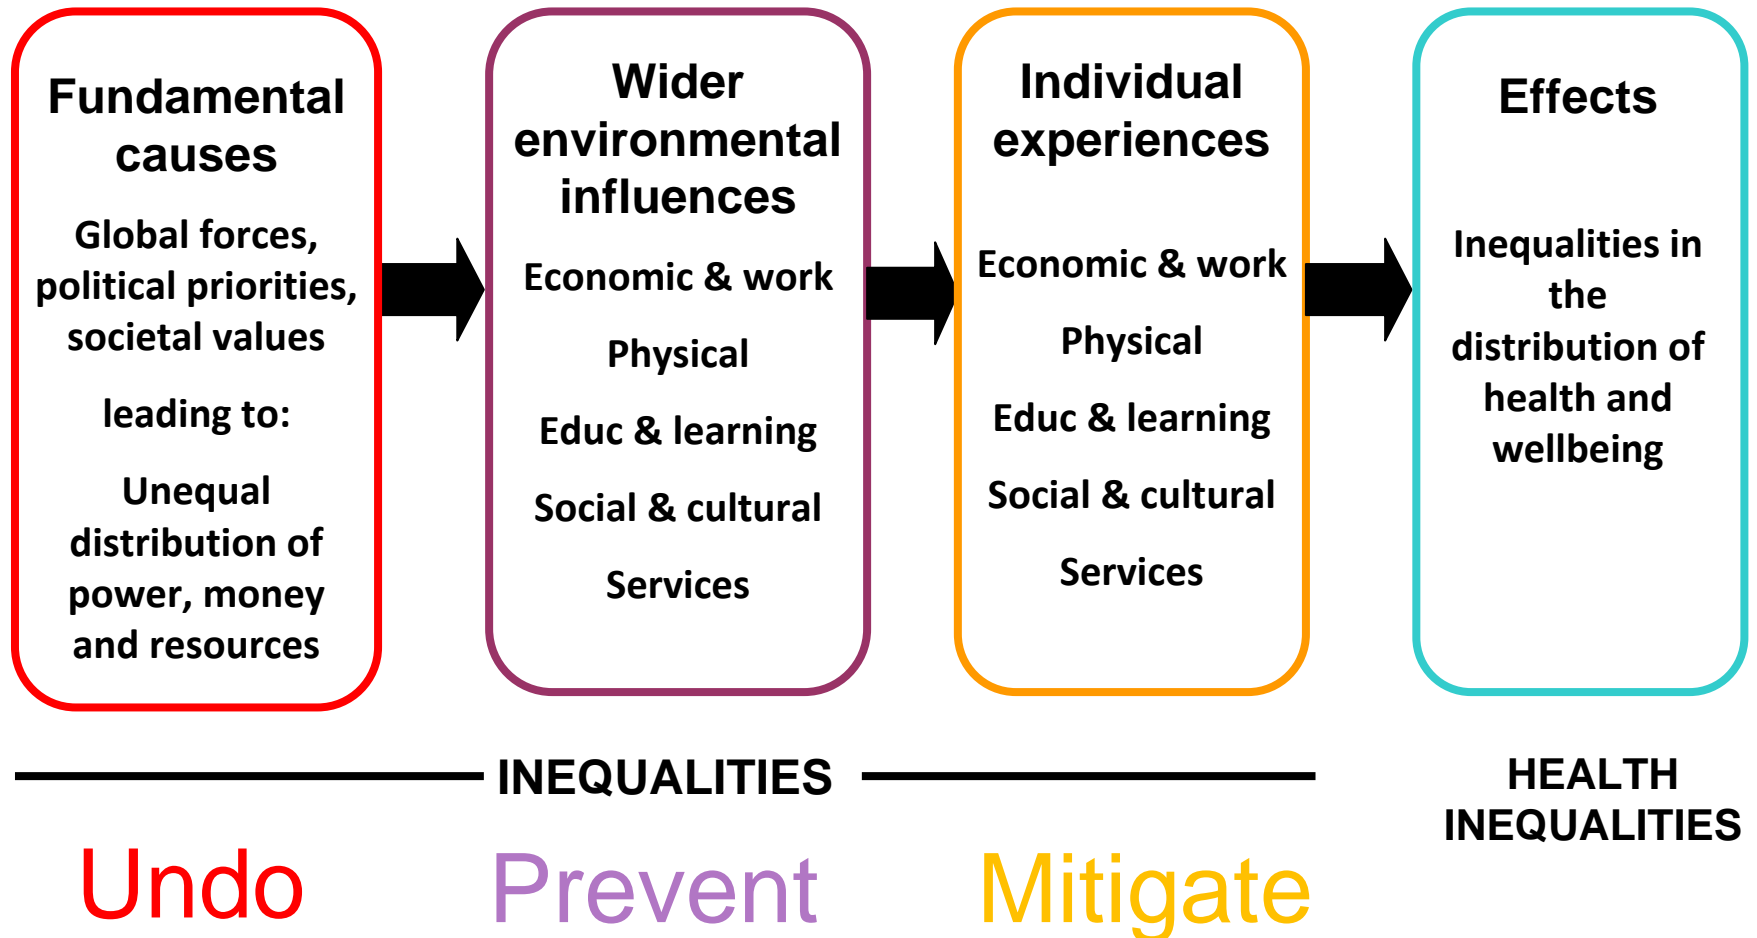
Fundamental causes

Global forces, political priorities, societal values

leading to:

Unequal distribution of power, money and resources

Wider environmental influences

Economic & work

Physical

Educ & learning

Social & cultural

Services

Individual experiences

Economic & work

Physical

Educ & learning

Social & cultural

Services

Effects

Inequalities in the distribution of health and wellbeing

INEQUALITIES

HEALTH INEQUALITIES

Undo

Prevent

Mitigate